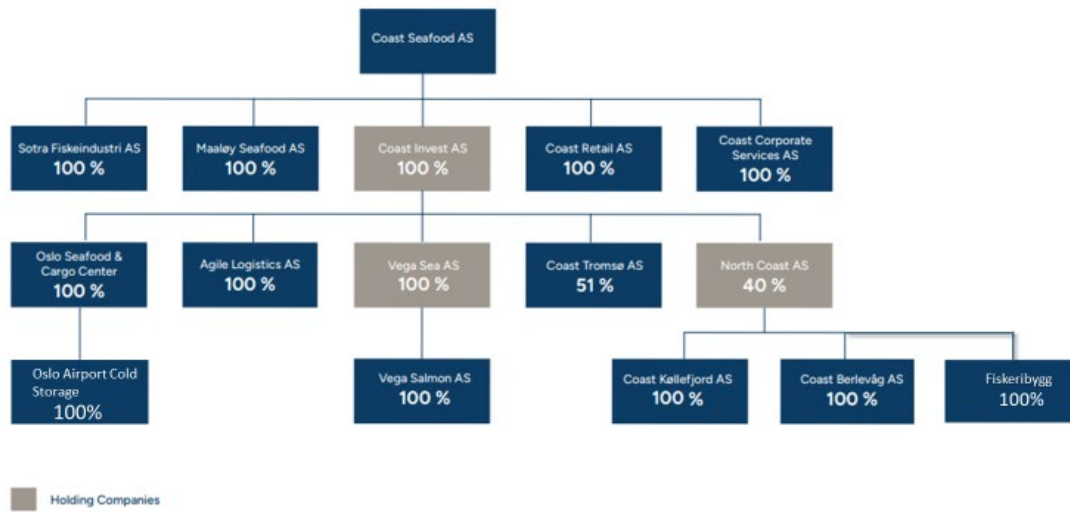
Coast Seafood AS

Sotra Fiskeindustri AS
100 %

Maaløy Seafood AS
100 %

Coast Invest AS
100 %

Coast Retail AS
100 %

Coast Corporate Services AS
100 %

Oslo Seafood & Cargo Center
100 %

Agile Logistics AS
100 %

Vega Sea AS
100 %

Coast Tromsø AS
51 %

North Coast AS
40 %

Oslo Airport Cold Storage
100%

Vega Salmon AS
100 %

Coast Køllefjord AS
100 %

Coast Berlevåg AS
100 %

Fiskeribygg
100%

Holding Companies